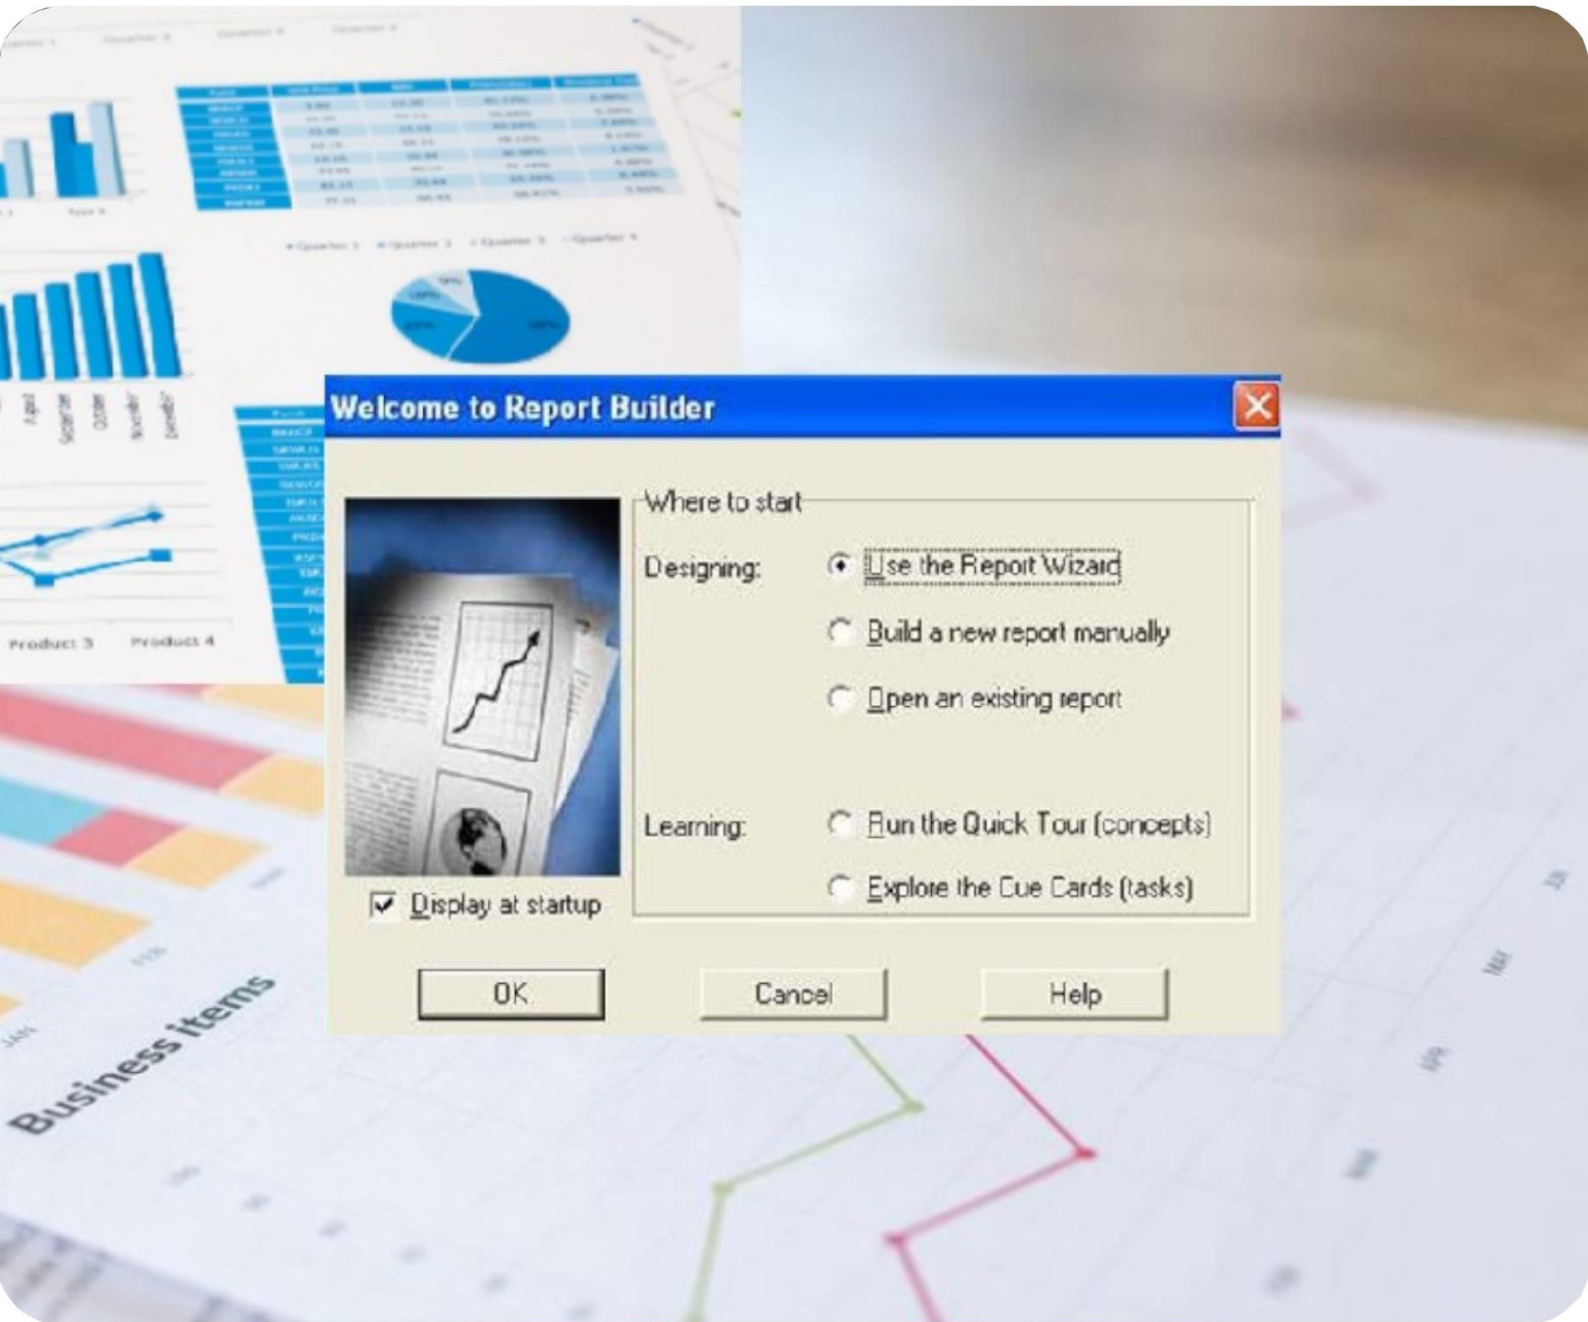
Welcome to Report Builder

Where to start

Designing:
Use the Report Wizard
Build a new report manually
Open an existing report

Learning:
Run the Quick Tour (concepts)
Explore the Cue Cards (tasks)

Display at startup

OK
Cancel
Help

Product 3
Product 4

Business Items